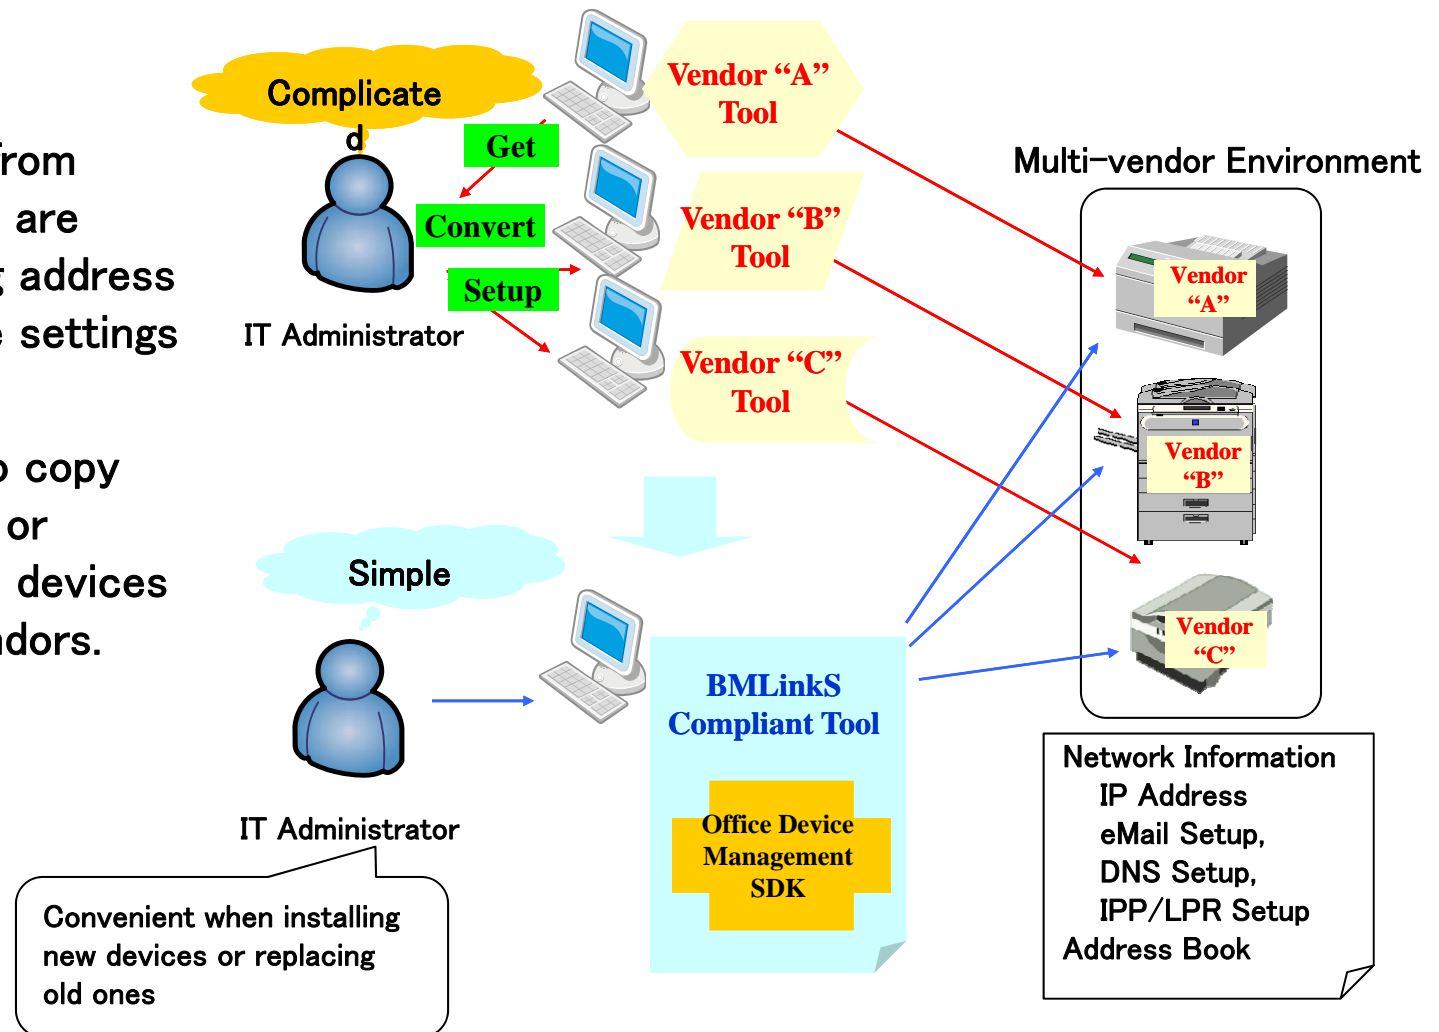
rom
are
address
settings

copy
or
devices
dors.

Complicated

Get
Convert
Setup

IT Administrator

Vendor "A" Tool

Vendor "B" Tool

Vendor "C" Tool

Multi-vendor Environment

Vendor "A"

Vendor "B"

Vendor "C"

Simple

IT Administrator

Convenient when installing new devices or replacing old ones

BMLinkS Compliant Tool

Office Device Management SDK

Network Information
IP Address
eMail Setup,
DNS Setup,
IPP/LPR Setup
Address Book